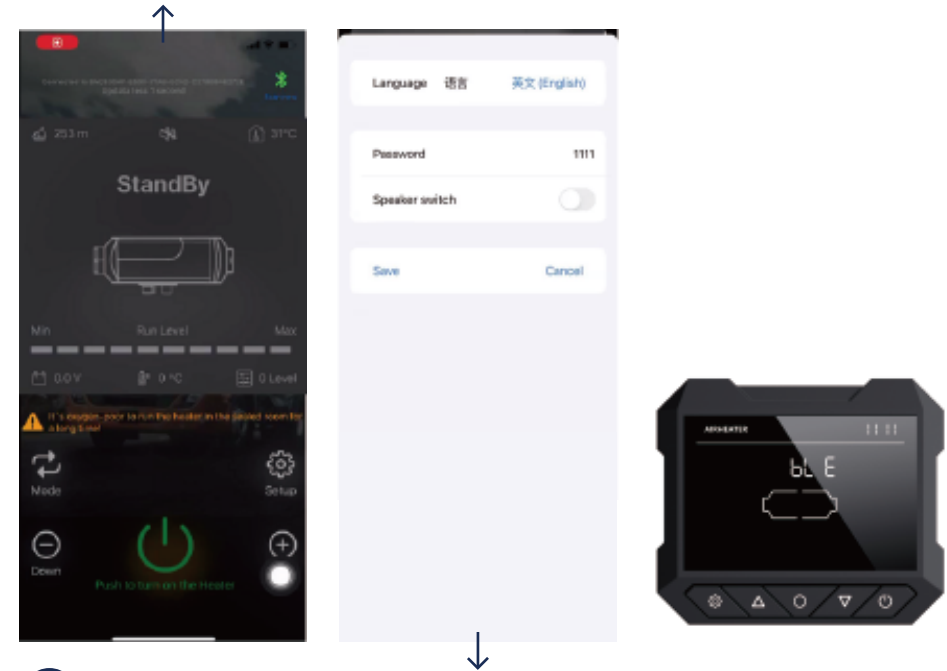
253 m

31°C

StandBy

Min

Run Level

Max

0.0 V

0 °C

0 Level

It's oxygen-poor to run the heater in the sealed room for a long time!

Mode

Setup

Down

Push to turn on the Heater

Language 语言 英文 (English)

Password 1111

Speaker switch

Save Cancel

AIRHEATER

1111

bLE